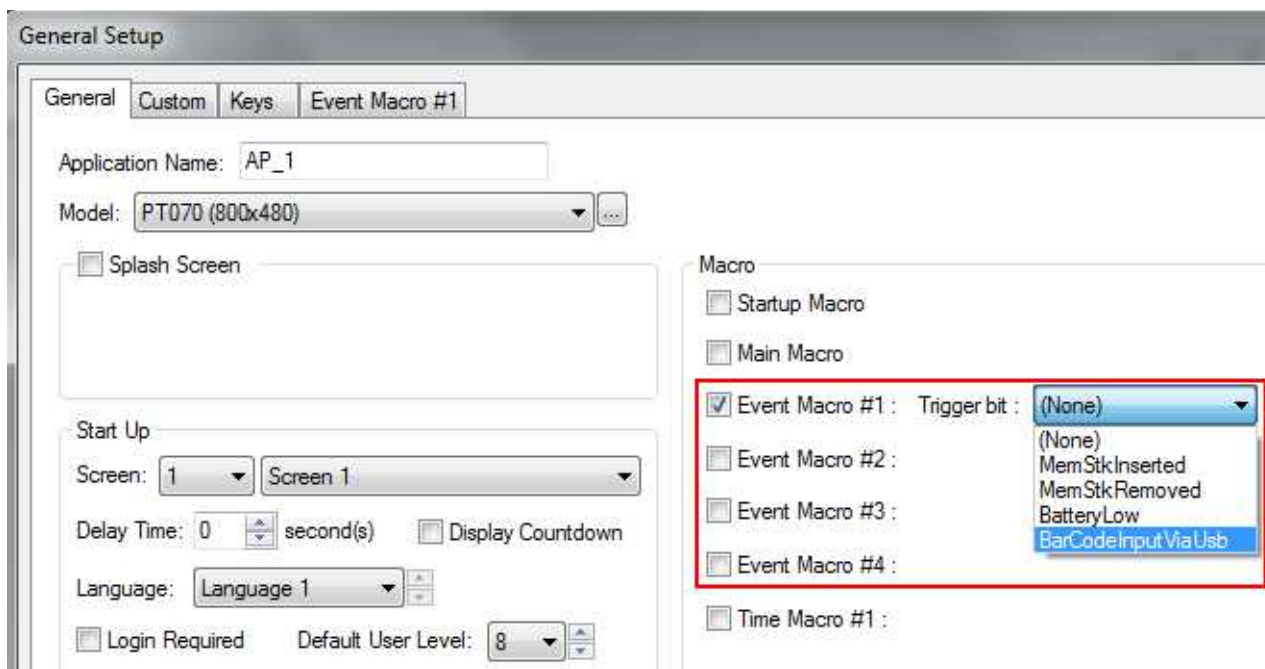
General Setup

General | Custom | Keys | Event Macro #1

Application Name: AP_1

Model: PT070 (800x480) ...

Splash Screen

Start Up

Screen: 1 Screen 1

Delay Time: 0 second(s) Display Countdown

Language: Language 1

Login Required Default User Level: 8

Macro

Startup Macro

Main Macro

Event Macro #1 : Trigger bit : (None)

(None)
MemStkInserted
MemStkRemoved
BatteryLow
BarCodeInputViaUsb

Event Macro #2 :

Event Macro #3 :

Event Macro #4 :

Time Macro #1 :